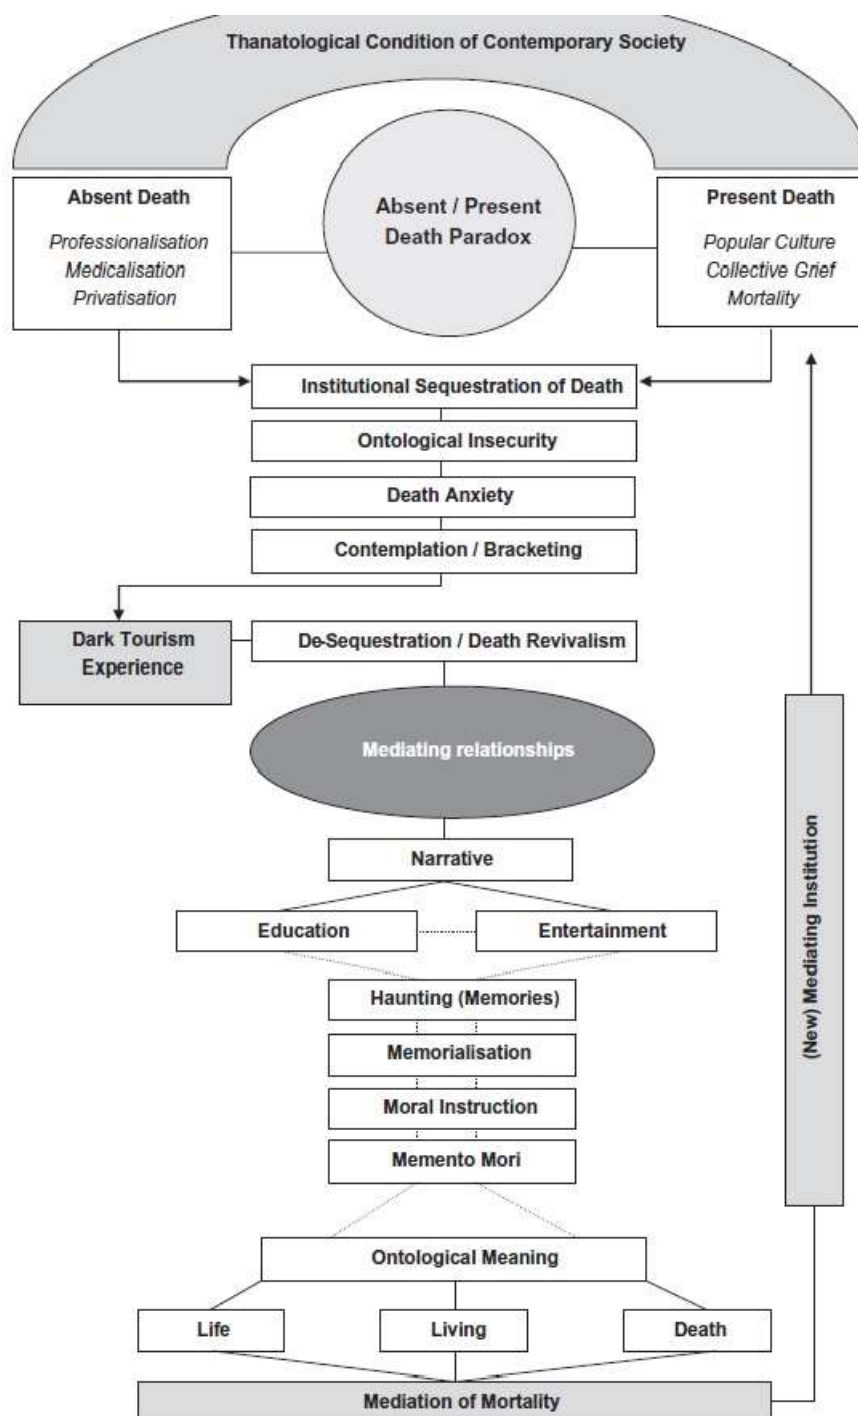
Thanatological Condition of Contemporary Society

Absent Death
Professionalisation
Medicalisation
Privatisation

Absent / Present Death Paradox

Present Death
Popular Culture
Collective Grief
Mortality

Institutional Sequestration of Death

Ontological Insecurity

Death Anxiety

Contemplation / Bracketing

Dark Tourism Experience

De-Sequestration / Death Revivalism

Mediating relationships

Narrative

Education

Entertainment

Haunting (Memories)

Memorialisation

Moral Instruction

Memento Mori

Ontological Meaning

Life

Living

Death

Mediation of Mortality

(New) Mediating Institution